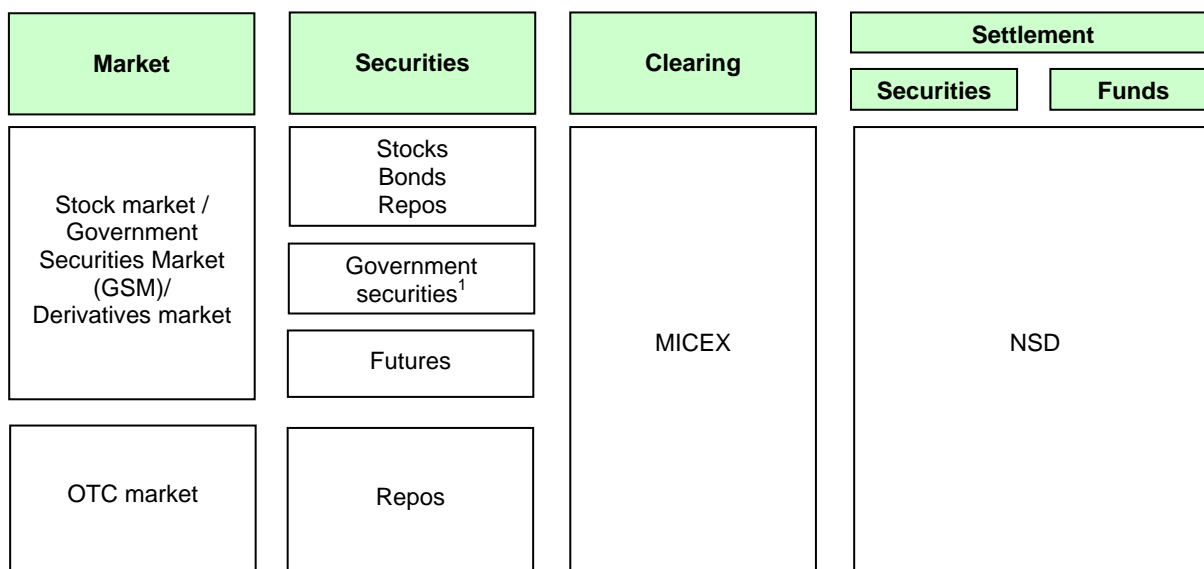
| Market | Securities | Clearing | Settlement: Securities | Settlement: Funds |
|---|---|---|---|---|
| Stock market / Government Securities Market (GSM)/ Derivatives market | Stocks Bonds Repos | MICEX | NSD | |
| | Government securities$^1$ | | | |
| | Futures | | | |
| OTC market | Repos | | | |